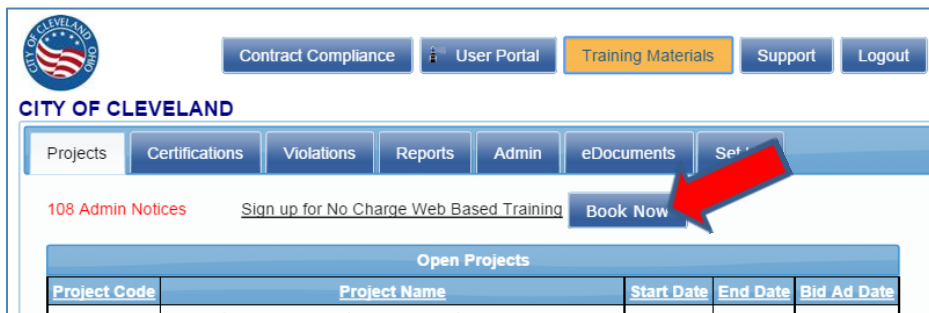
CITY OF CLEVELAND OHIO

Contract Compliance
User Portal
Training Materials
Support
Logout

CITY OF CLEVELAND

Projects
Certifications
Violations
Reports
Admin
eDocuments
Set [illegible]

108 Admin Notices
Sign up for No Charge Web Based Training
Book Now

Open Projects

| Project Code | Project Name | Start Date | End Date | Bid Ad Date |
|---|---|---|---|---|